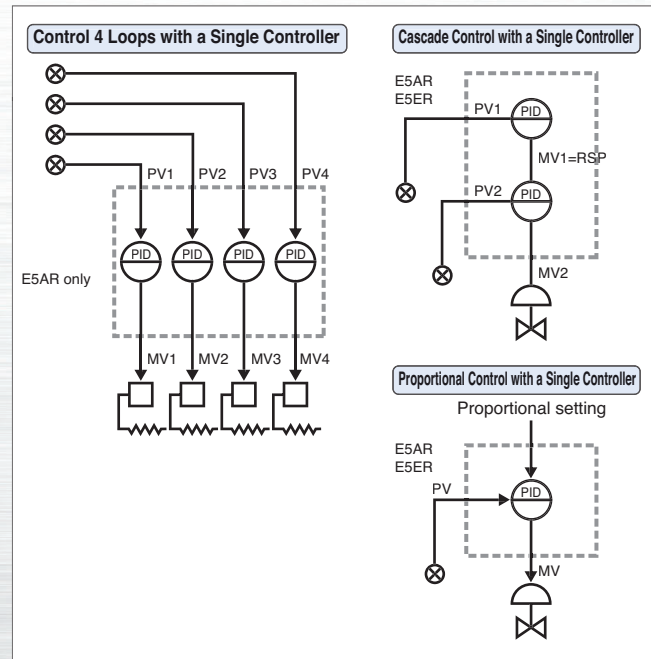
Control 4 Loops with a Single Controller

PV1 PV2 PV3 PV4

PID PID PID PID

E5AR only

MV1 MV2 MV3 MV4

Cascade Control with a Single Controller

E5AR
E5ER

PV1

PID

MV1=RSP

PV2

PID

MV2

Proportional Control with a Single Controller

Proportional setting

E5AR
E5ER

PV

PID

MV